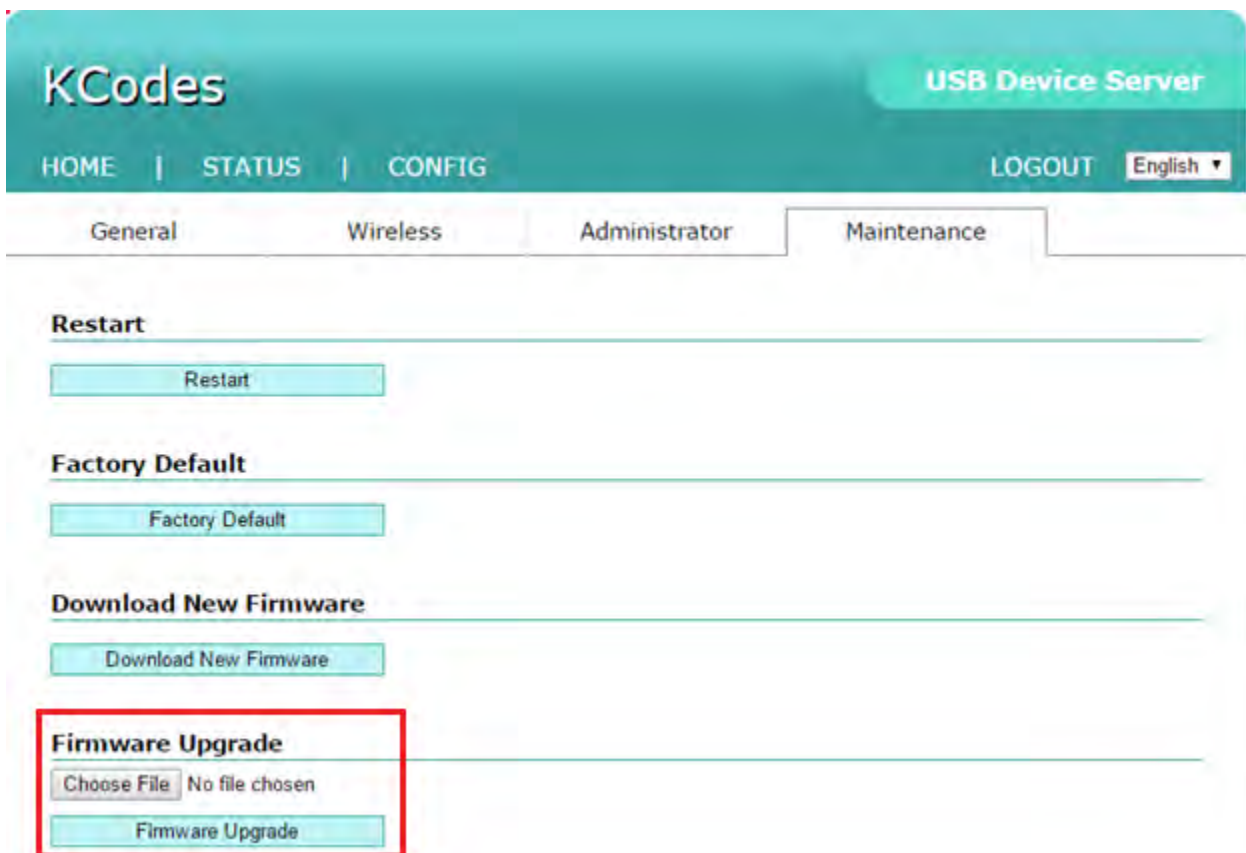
KCodes

USB Device Server

HOME | STATUS | CONFIG

LOGOUT English ▾

General Wireless Administrator Maintenance

Restart

Restart

Factory Default

Factory Default

Download New Firmware

Download New Firmware

Firmware Upgrade

Choose File No file chosen

Firmware Upgrade